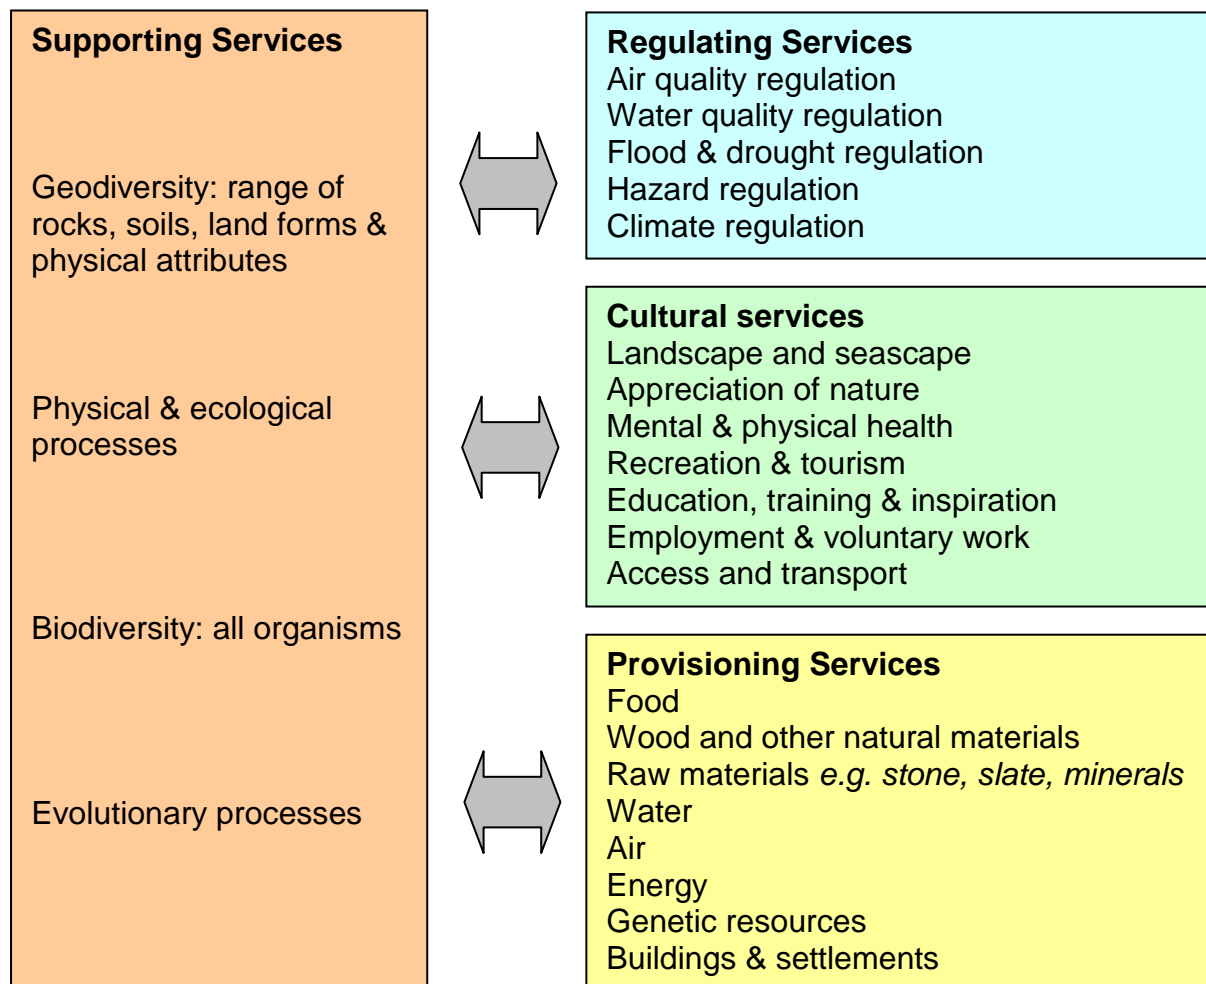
Supporting Services

Geodiversity: range of rocks, soils, land forms & physical attributes

Physical & ecological processes

Biodiversity: all organisms

Evolutionary processes

Regulating Services
Air quality regulation
Water quality regulation
Flood & drought regulation
Hazard regulation
Climate regulation

Cultural services
Landscape and seascape
Appreciation of nature
Mental & physical health
Recreation & tourism
Education, training & inspiration
Employment & voluntary work
Access and transport

Provisioning Services
Food
Wood and other natural materials
Raw materials *e.g. stone, slate, minerals*
Water
Air
Energy
Genetic resources
Buildings & settlements